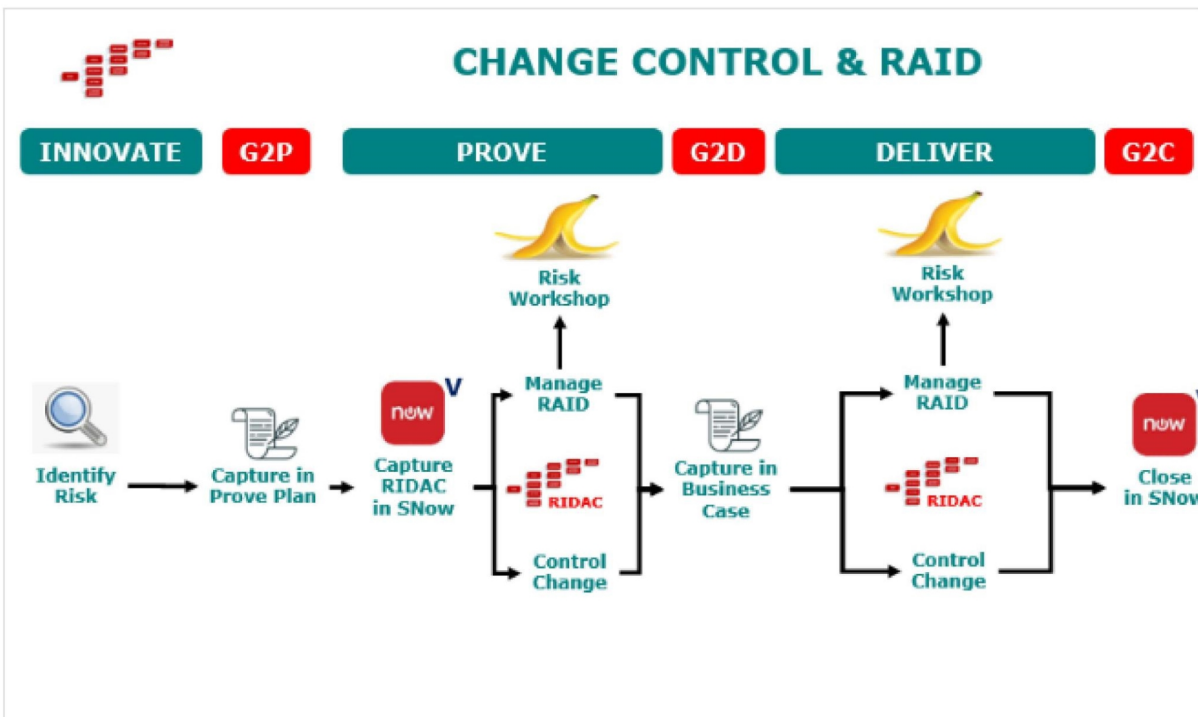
CHANGE CONTROL & RAID

INNOVATE

G2P

PROVE

G2D

DELIVER

G2C

Risk Workshop

Risk Workshop

Identify Risk

Capture in Prove Plan

now V

Capture RIDAC in SNow

Manage RAID

RIDAC

Control Change

Capture in Business Case

Manage RAID

RIDAC

Control Change

now V

Close in SNow